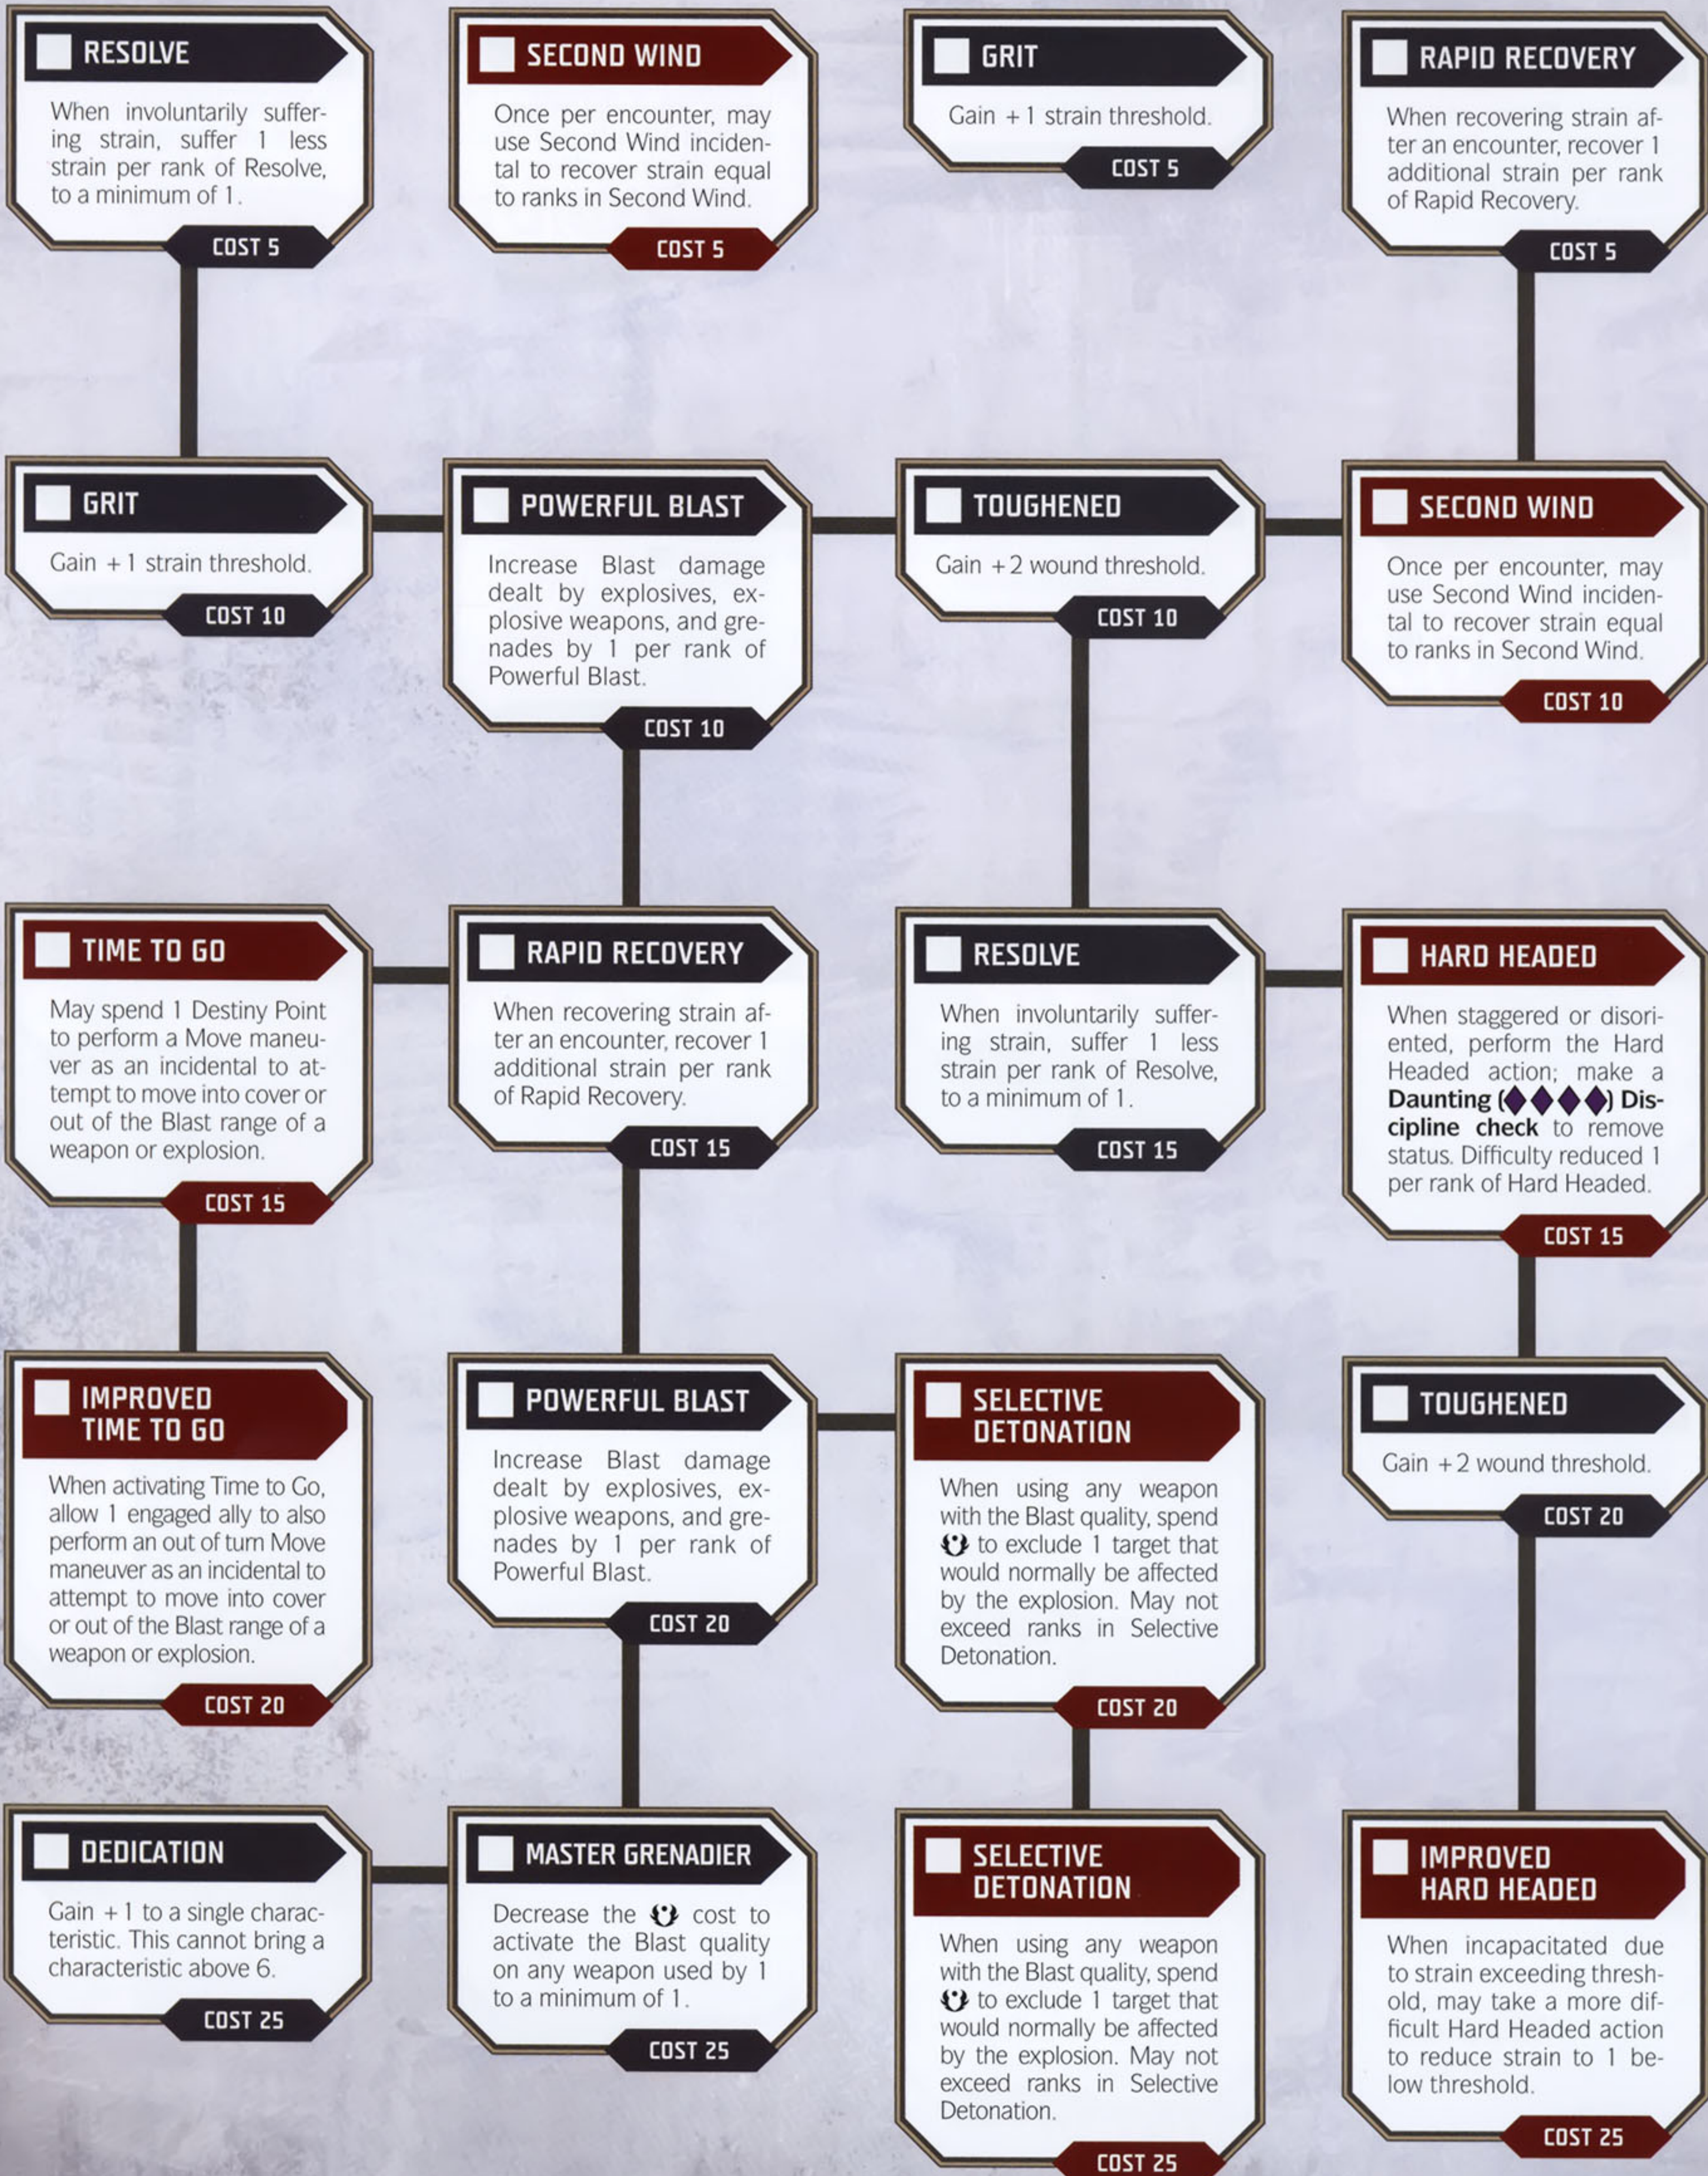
RESOLVE

When involuntarily suffering strain, suffer 1 less strain per rank of Resolve, to a minimum of 1.

COST 5

SECOND WIND

Once per encounter, may use Second Wind incidental to recover strain equal to ranks in Second Wind.

COST 5

GRIT

Gain +1 strain threshold.

COST 5

RAPID RECOVERY

When recovering strain after an encounter, recover 1 additional strain per rank of Rapid Recovery.

COST 5

GRIT

Gain +1 strain threshold.

COST 10

POWERFUL BLAST

Increase Blast damage dealt by explosives, explosive weapons, and grenades by 1 per rank of Powerful Blast.

COST 10

TOUGHENED

Gain +2 wound threshold.

COST 10

SECOND WIND

Once per encounter, may use Second Wind incidental to recover strain equal to ranks in Second Wind.

COST 10

TIME TO GO

May spend 1 Destiny Point to perform a Move maneuver as an incidental to attempt to move into cover or out of the Blast range of a weapon or explosion.

COST 15

RAPID RECOVERY

When recovering strain after an encounter, recover 1 additional strain per rank of Rapid Recovery.

COST 15

RESOLVE

When involuntarily suffering strain, suffer 1 less strain per rank of Resolve, to a minimum of 1.

COST 15

HARD HEADED

When staggered or disoriented, perform the Hard Headed action; make a Daunting (◆◆◆◆) Discipline check to remove status. Difficulty reduced 1 per rank of Hard Headed.

COST 15

IMPROVED TIME TO GO

When activating Time to Go, allow 1 engaged ally to also perform an out of turn Move maneuver as an incidental to attempt to move into cover or out of the Blast range of a weapon or explosion.

COST 20

POWERFUL BLAST

Increase Blast damage dealt by explosives, explosive weapons, and grenades by 1 per rank of Powerful Blast.

COST 20

SELECTIVE DETONATION

When using any weapon with the Blast quality, spend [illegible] to exclude 1 target that would normally be affected by the explosion. May not exceed ranks in Selective Detonation.

COST 20

TOUGHENED

Gain +2 wound threshold.

COST 20

DEDICATION

Gain +1 to a single characteristic. This cannot bring a characteristic above 6.

COST 25

MASTER GRENADIER

Decrease the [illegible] cost to activate the Blast quality on any weapon used by 1 to a minimum of 1.

COST 25

SELECTIVE DETONATION

When using any weapon with the Blast quality, spend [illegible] to exclude 1 target that would normally be affected by the explosion. May not exceed ranks in Selective Detonation.

COST 25

IMPROVED HARD HEADED

When incapacitated due to strain exceeding threshold, may take a more difficult Hard Headed action to reduce strain to 1 below threshold.

COST 25